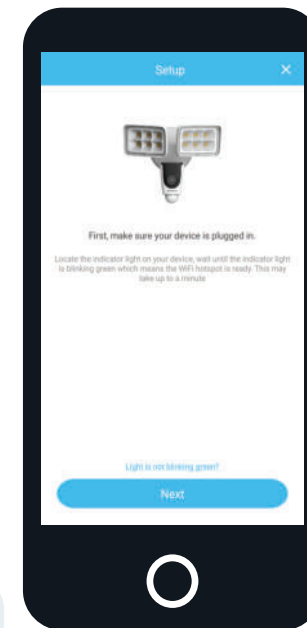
Setup

×

First, make sure your device is plugged in.

Locate the indicator light on your device, wait until the indicator light is blinking green which means the WiFi hotspot is ready. This may take up to a minute.

Light is not blinking green?

Next